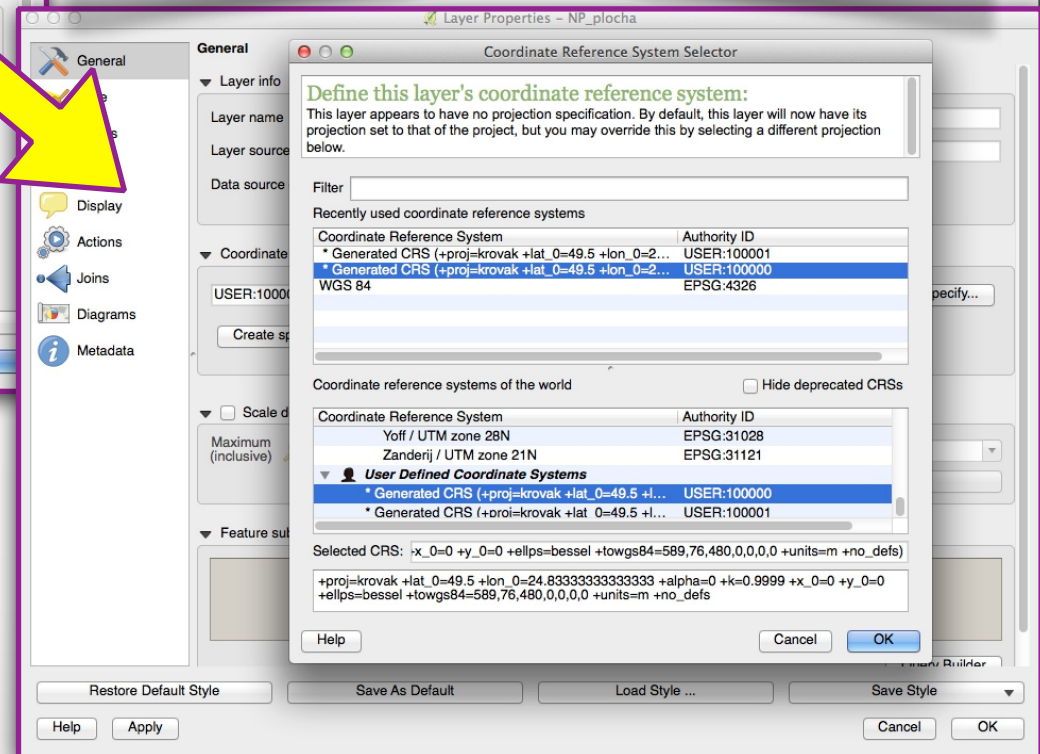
Layer Properties – NP_plocha

General
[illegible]e
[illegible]s
Display
Actions
Joins
Diagrams
Metadata

General
Layer info
Layer name
Layer source
Data source
Coordinate
USER:1000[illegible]
Create sp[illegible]
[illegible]pecify...
Scale d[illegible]
Maximum (inclusive)
Feature sub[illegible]
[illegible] Builder

Coordinate Reference System Selector

Define this layer's coordinate reference system:
This layer appears to have no projection specification. By default, this layer will now have its projection set to that of the project, but you may override this by selecting a different projection below.

Filter
Recently used coordinate reference systems

| Coordinate Reference System | Authority ID |
|---|---|
| * Generated CRS (+proj=krovak +lat_0=49.5 +lon_0=2... | USER:100001 |
| * Generated CRS (+proj=krovak +lat_0=49.5 +lon_0=2... | USER:100000 |
| WGS 84 | EPSG:4326 |

Coordinate reference systems of the world
Hide deprecated CRSs

| Coordinate Reference System | Authority ID |
|---|---|
| Yoff / UTM zone 28N | EPSG:31028 |
| Zanderij / UTM zone 21N | EPSG:31121 |
| User Defined Coordinate Systems | |
| * Generated CRS (+proj=krovak +lat_0=49.5 +l... | USER:100000 |
| * Generated CRS (+proj=krovak +lat_0=49.5 +l... | USER:100001 |

Selected CRS: -x_0=0 +y_0=0 +ellps=bessel +towgs84=589,76,480,0,0,0,0 +units=m +no_defs)

+proj=krovak +lat_0=49.5 +lon_0=24.83333333333333 +alpha=0 +k=0.9999 +x_0=0 +y_0=0 +ellps=bessel +towgs84=589,76,480,0,0,0,0 +units=m +no_defs

Help
Cancel
OK

Restore Default Style
Save As Default
Load Style ...
Save Style
Help
Apply
Cancel
OK